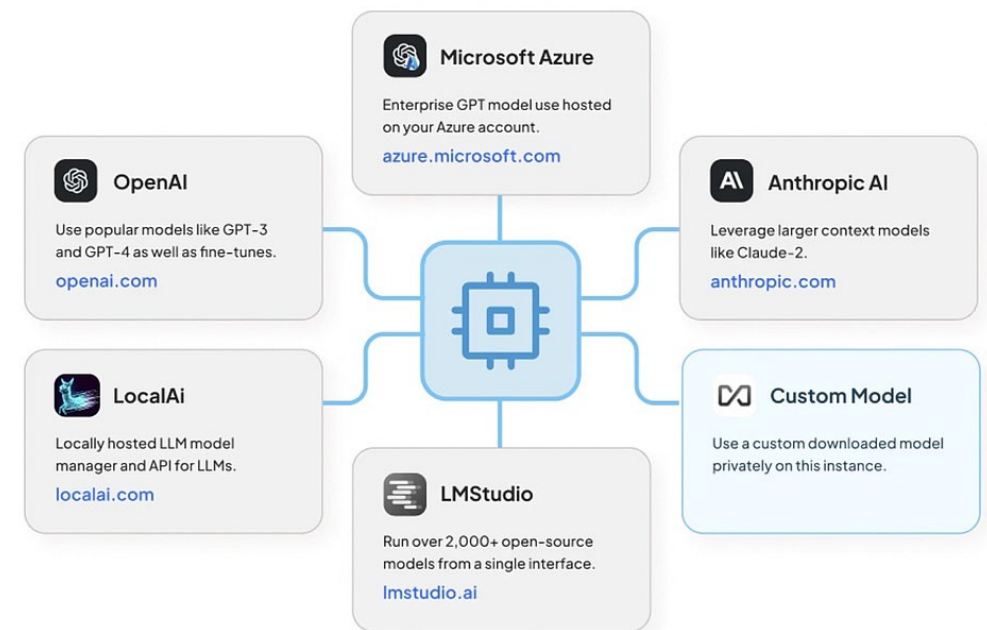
Microsoft Azure

Enterprise GPT model use hosted on your Azure account.

azure.microsoft.com

OpenAI

Use popular models like GPT-3 and GPT-4 as well as fine-tunes.

openai.com

Anthropic AI

Leverage larger context models like Claude-2.

anthropic.com

LocalAi

Locally hosted LLM model manager and API for LLMs.

localai.com

Custom Model

Use a custom downloaded model privately on this instance.

LMStudio

Run over 2,000+ open-source models from a single interface.

lmstudio.ai